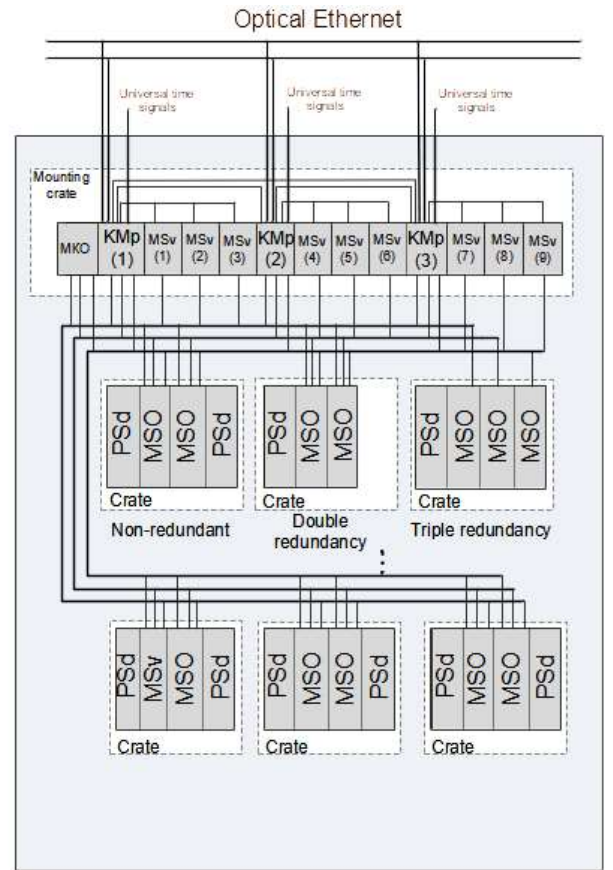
Optical Ethernet

Universal time signals

Universal time signals

Universal time signals

Mounting crate

MKO

KMp (1)

MSv (1)

MSv (2)

MSv (3)

KMp (2)

MSv (4)

MSv (5)

MSv (6)

KMp (3)

MSv (7)

MSv (8)

MSv (9)

PSd

MSO

MSO

PSd

Crate

Non-redundant

PSd

MSO

MSO

Crate

Double redundancy

PSd

MSO

MSO

MSO

Crate

Triple redundancy

PSd

MSv

MSO

PSd

Crate

PSd

MSO

MSO

PSd

Crate

PSd

MSO

MSO

PSd

Crate